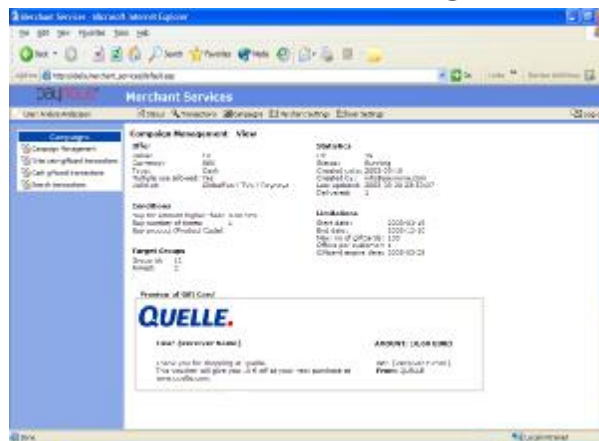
Merchant Services - Microsoft Internet Explorer

Merchant Services

Campaigns
Campaign Management
Use campaign/Award transactions
Cash giftcard transactions
Search transactions

Campaign Management View

Info
Currency: EUR
Type: Cash

Statistics
Status: Running
Created by: info@quelle.de
Delivered: 1

Conditions

Limitations
Start date: 2005-03-15
End date: 2005-12-31
Max no of giftcards: 100

Target Groups

Preview of Gift Card

QUELLE.

Dear [Receiver Name]

AMOUNT: 10,00 EURO

Thank you for shopping at Quelle.

From: QUELLE

www.quelle.com